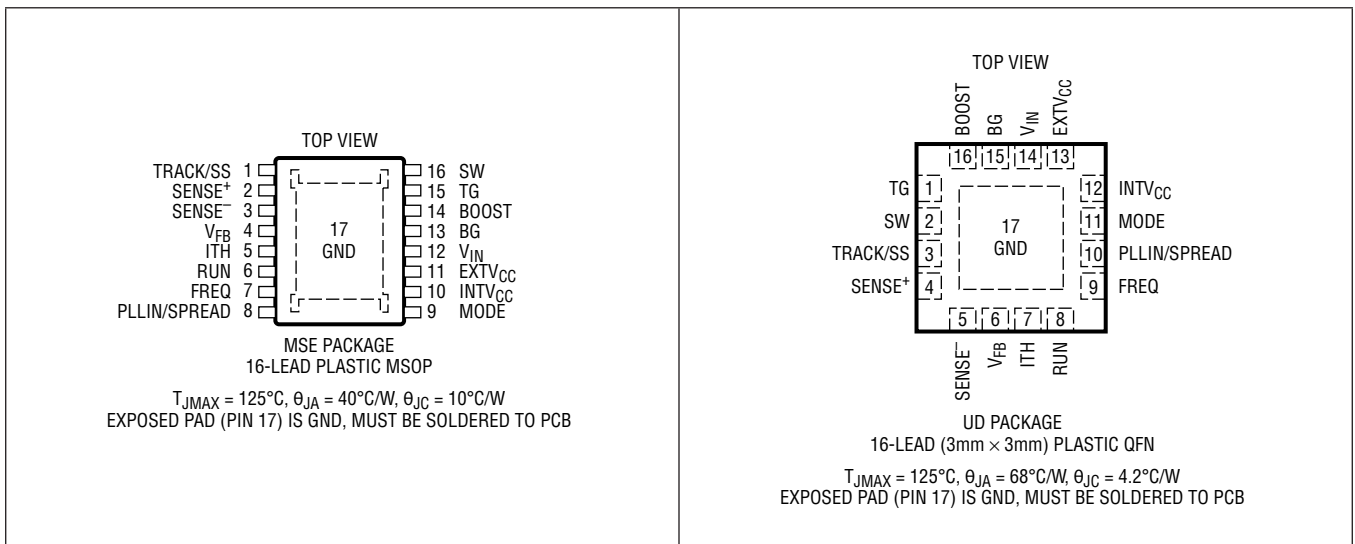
TOP VIEW

TRACK/SS 1
SENSE$^+$ 2
SENSE$^-$ 3
$V_{FB}$ 4
ITH 5
RUN 6
FREQ 7
PLLIN/SPREAD 8

17
GND

16 SW
15 TG
14 BOOST
13 BG
12 $V_{IN}$
11 $EXTV_{CC}$
10 $INTV_{CC}$
9 MODE

MSE PACKAGE
16-LEAD PLASTIC MSOP

$T_{JMAX}$ = 125°C, $\theta_{JA}$ = 40°C/W, $\theta_{JC}$ = 10°C/W
EXPOSED PAD (PIN 17) IS GND, MUST BE SOLDERED TO PCB

TOP VIEW

BOOST BG $V_{IN}$ $EXTV_{CC}$
16 15 14 13

TG 1
SW 2
TRACK/SS 3
SENSE$^+$ 4

17
GND

12 $INTV_{CC}$
11 MODE
10 PLLIN/SPREAD
9 FREQ

5 6 7 8
SENSE$^-$ $V_{FB}$ ITH RUN

UD PACKAGE
16-LEAD (3mm × 3mm) PLASTIC QFN

$T_{JMAX}$ = 125°C, $\theta_{JA}$ = 68°C/W, $\theta_{JC}$ = 4.2°C/W
EXPOSED PAD (PIN 17) IS GND, MUST BE SOLDERED TO PCB